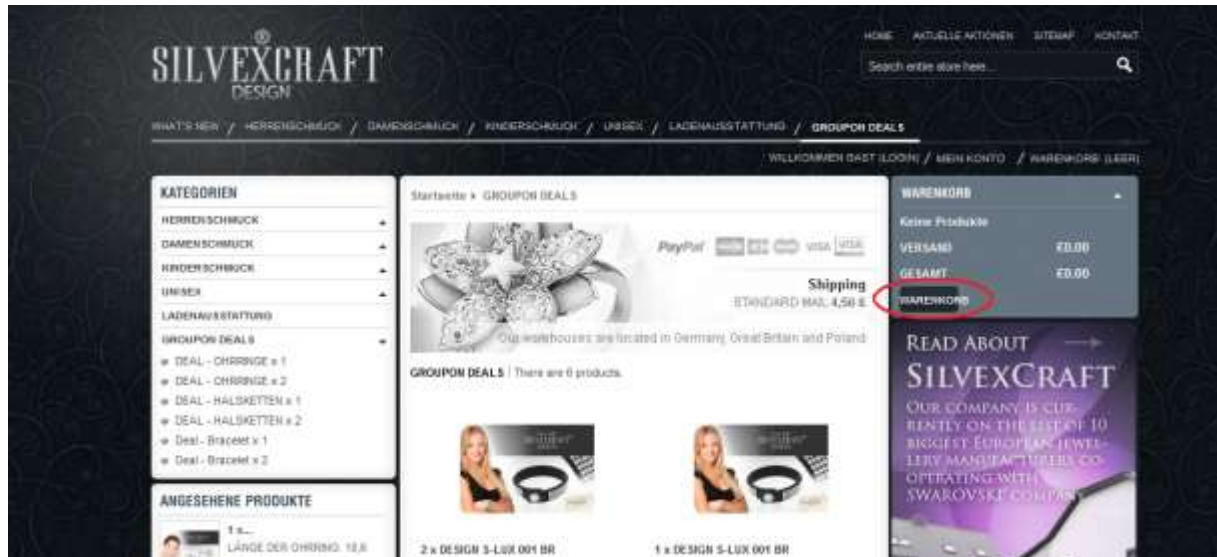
SILVEXCRAFT®
DESIGN

HOME   AKTUELLE AKTIONEN   SITEMAP   KONTAKT

Search entire store here...

WHAT'S NEW / HERRENSCHMUCK / DAMENSCHMUCK / KINDERSCHMUCK / UNISEX / LADENAUSSTATTUNG / GROUPON DEALS

WILLKOMMEN GAST (LOGIN) / MEIN KONTO / WARENKORB (LEER)

KATEGORIEN
HERRENSCHMUCK
DAMENSCHMUCK
KINDERSCHMUCK
UNISEX
LADENAUSSTATTUNG
GROUPON DEALS
DEAL - OHRRINGE x 1
DEAL - OHRRINGE x 2
DEAL - HALSKETTEN x 1
DEAL - HALSKETTEN x 2
Deal - Bracelet x 1
Deal - Bracelet x 2

ANGESEHENE PRODUKTE
1 x...
LÄNGE DER OHRRING: 18,6

Startseite › GROUPON DEALS

PayPal VISA VISA

Shipping
STANDARD MAIL 4,50 £

Our warehouses are located in Germany, Great Britain and Poland

GROUPON DEALS | There are 6 products.

2 x DESIGN S-LUX 001 BR
1 x DESIGN S-LUX 001 BR

WARENKORB
Keine Produkte
VERSAND £0.00
GESAMT £0.00
WARENKORB

READ ABOUT SILVEXCRAFT
OUR COMPANY IS CURRENTLY ON THE LIST OF 10 BIGGEST EUROPEAN JEWELLERY MANUFACTURERS CO-OPERATING WITH SWAROVSKI COMPANY